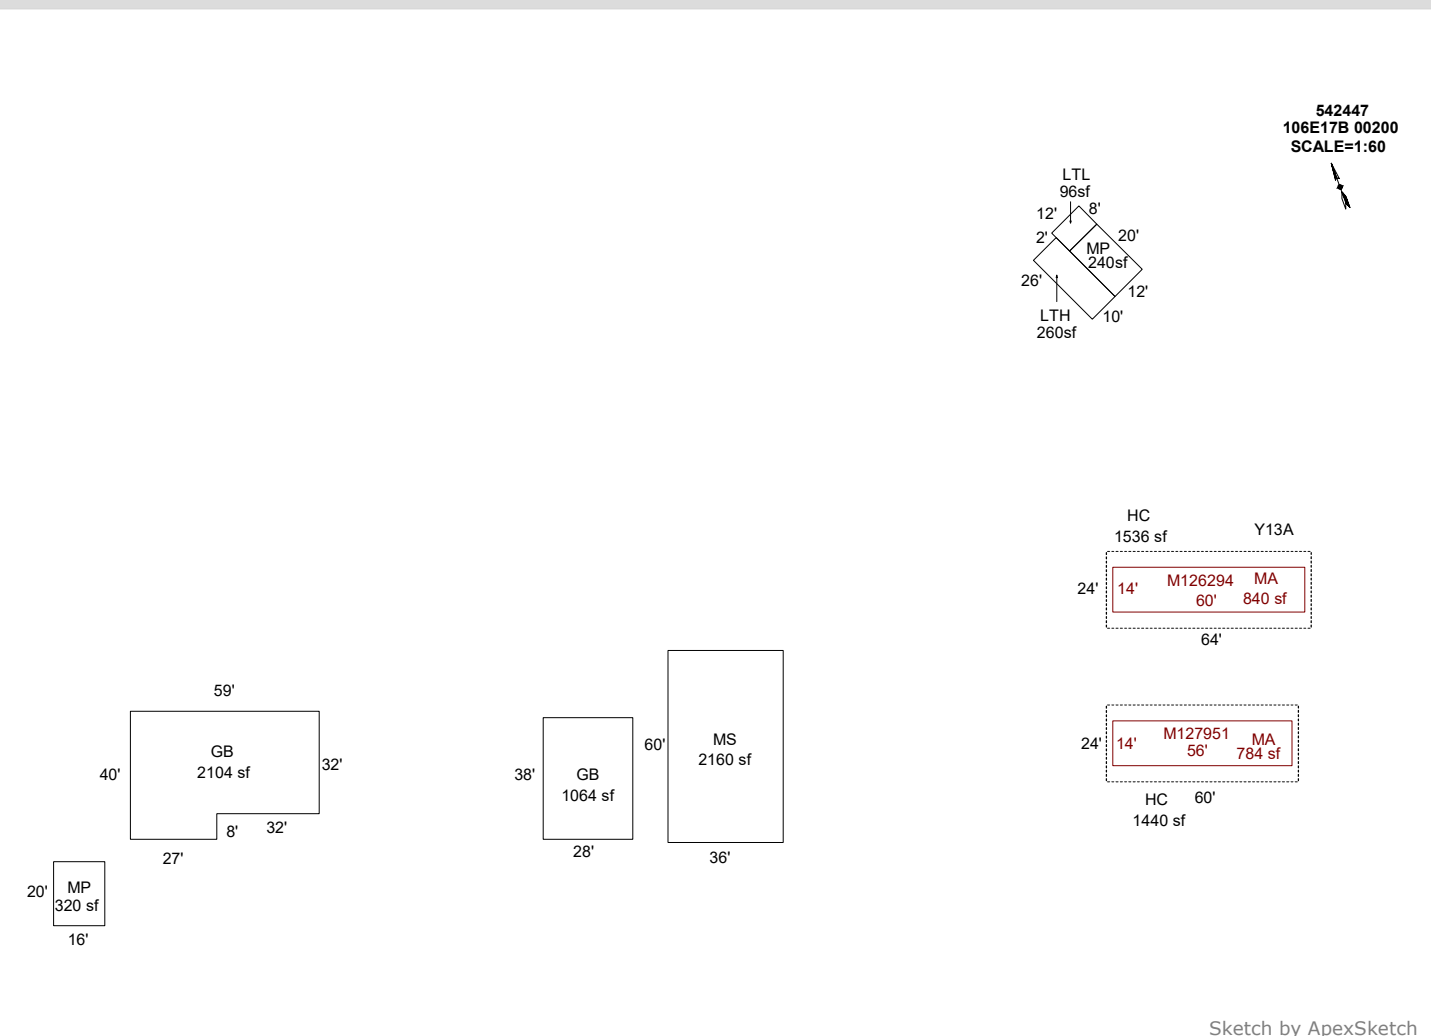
542447
106E17B 00200
SCALE=1:60

LTL
96sf
12'
8'
2'
MP
240sf
20'
26'
12'
LTH
260sf
10'

HC
1536 sf
Y13A
24'
14'
M126294
60'
MA
840 sf
64'

24'
14'
M127951
56'
MA
784 sf
HC
1440 sf
60'

59'
GB
2104 sf
40'
32'
8'
32'
27'

MP
320 sf
20'
16'

38'
GB
1064 sf
28'

60'
MS
2160 sf
36'

Sketch by ApexSketch